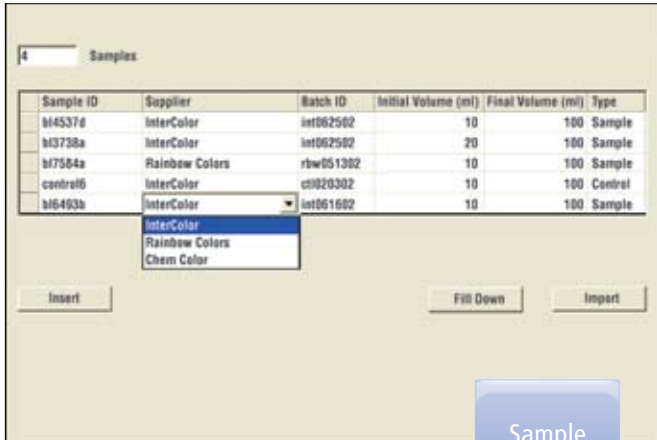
4 Samples

| Sample ID | Supplier | Batch ID | Initial Volume (ml) | Final Volume (ml) | Type |
|---|---|---|---|---|---|
| bl4537d | InterColor | int062502 | 10 | 100 | Sample |
| bl3738a | InterColor | int062502 | 20 | 100 | Sample |
| bl7584a | Rainbow Colors | rbw051302 | 10 | 100 | Sample |
| control6 | InterColor | ctl020302 | 10 | 100 | Control |
| bl6493b | InterColor | int061602 | 10 | 100 | Sample |

InterColor
Rainbow Colors
Chem Color

Insert

Fill Down

Import

Sample